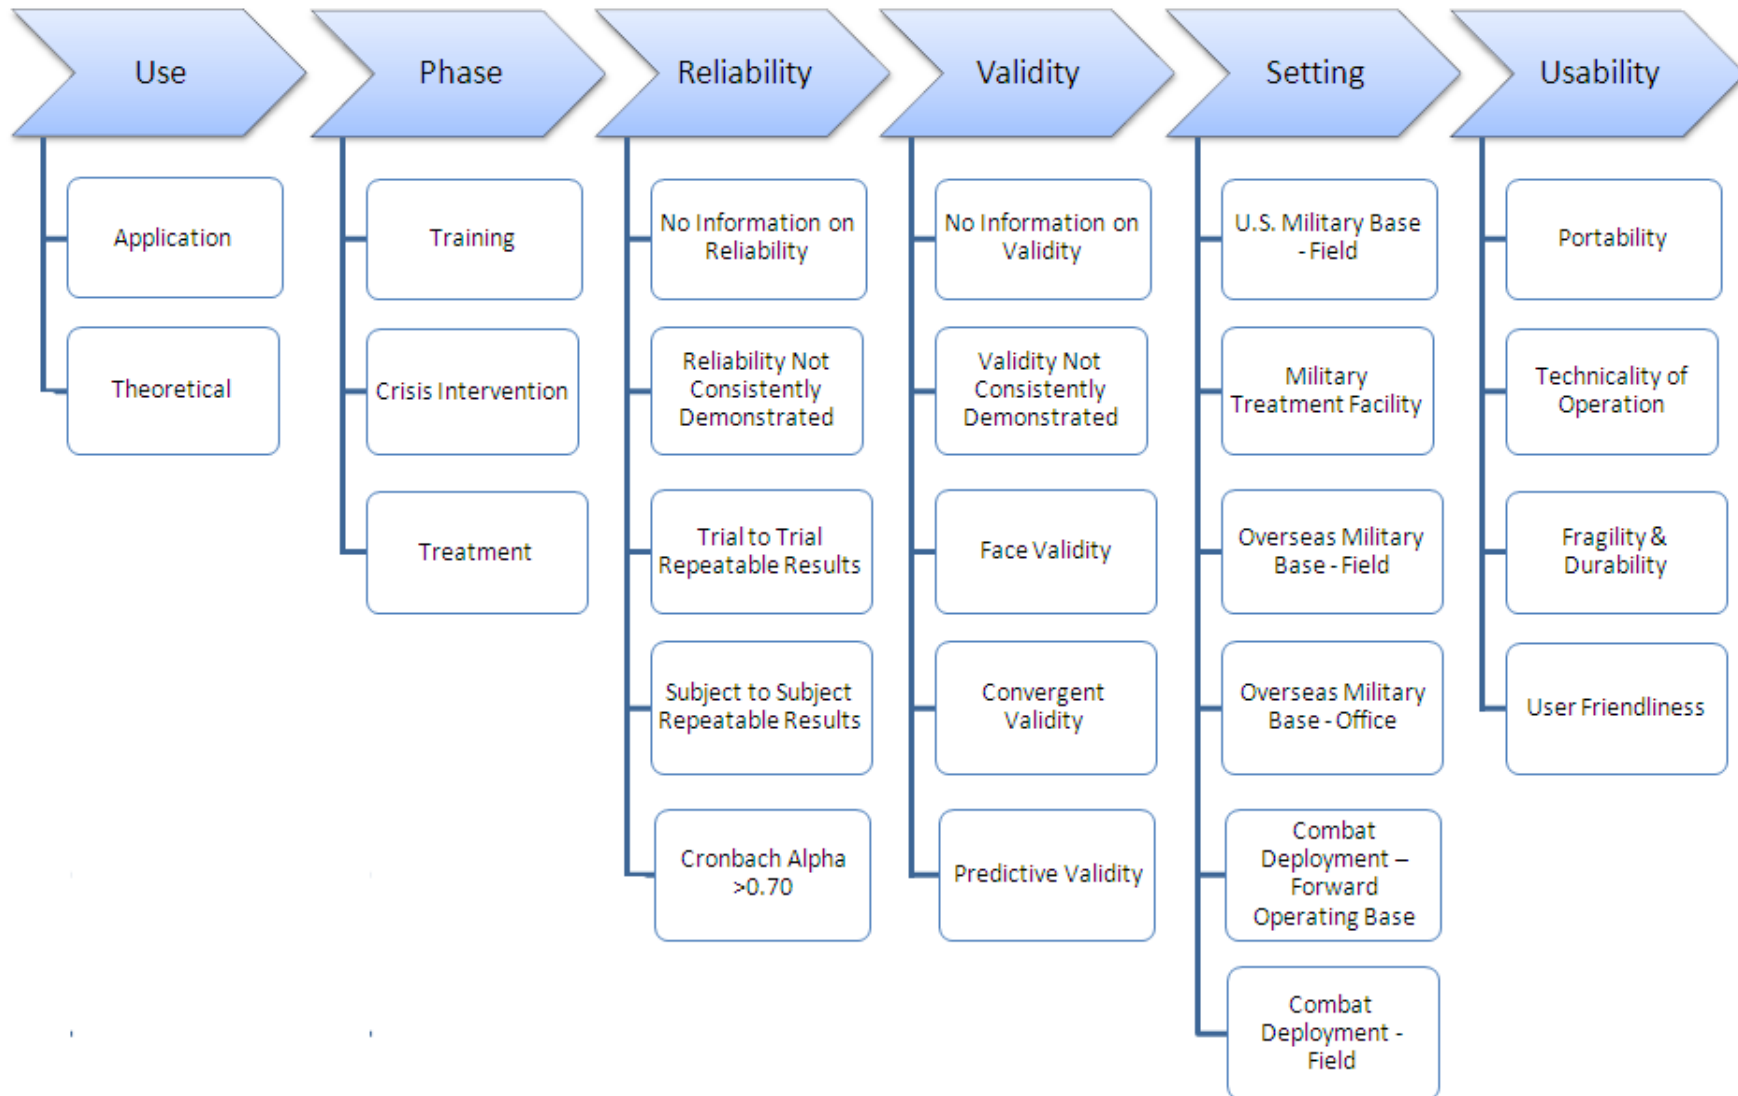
Use

Application

Theoretical

Phase

Training

Crisis Intervention

Treatment

Reliability

No Information on Reliability

Reliability Not Consistently Demonstrated

Trial to Trial Repeatable Results

Subject to Subject Repeatable Results

Cronbach Alpha >0.70

Validity

No Information on Validity

Validity Not Consistently Demonstrated

Face Validity

Convergent Validity

Predictive Validity

Setting

U.S. Military Base - Field

Military Treatment Facility

Overseas Military Base - Field

Overseas Military Base - Office

Combat Deployment – Forward Operating Base

Combat Deployment - Field

Usability

Portability

Technicality of Operation

Fragility & Durability

User Friendliness